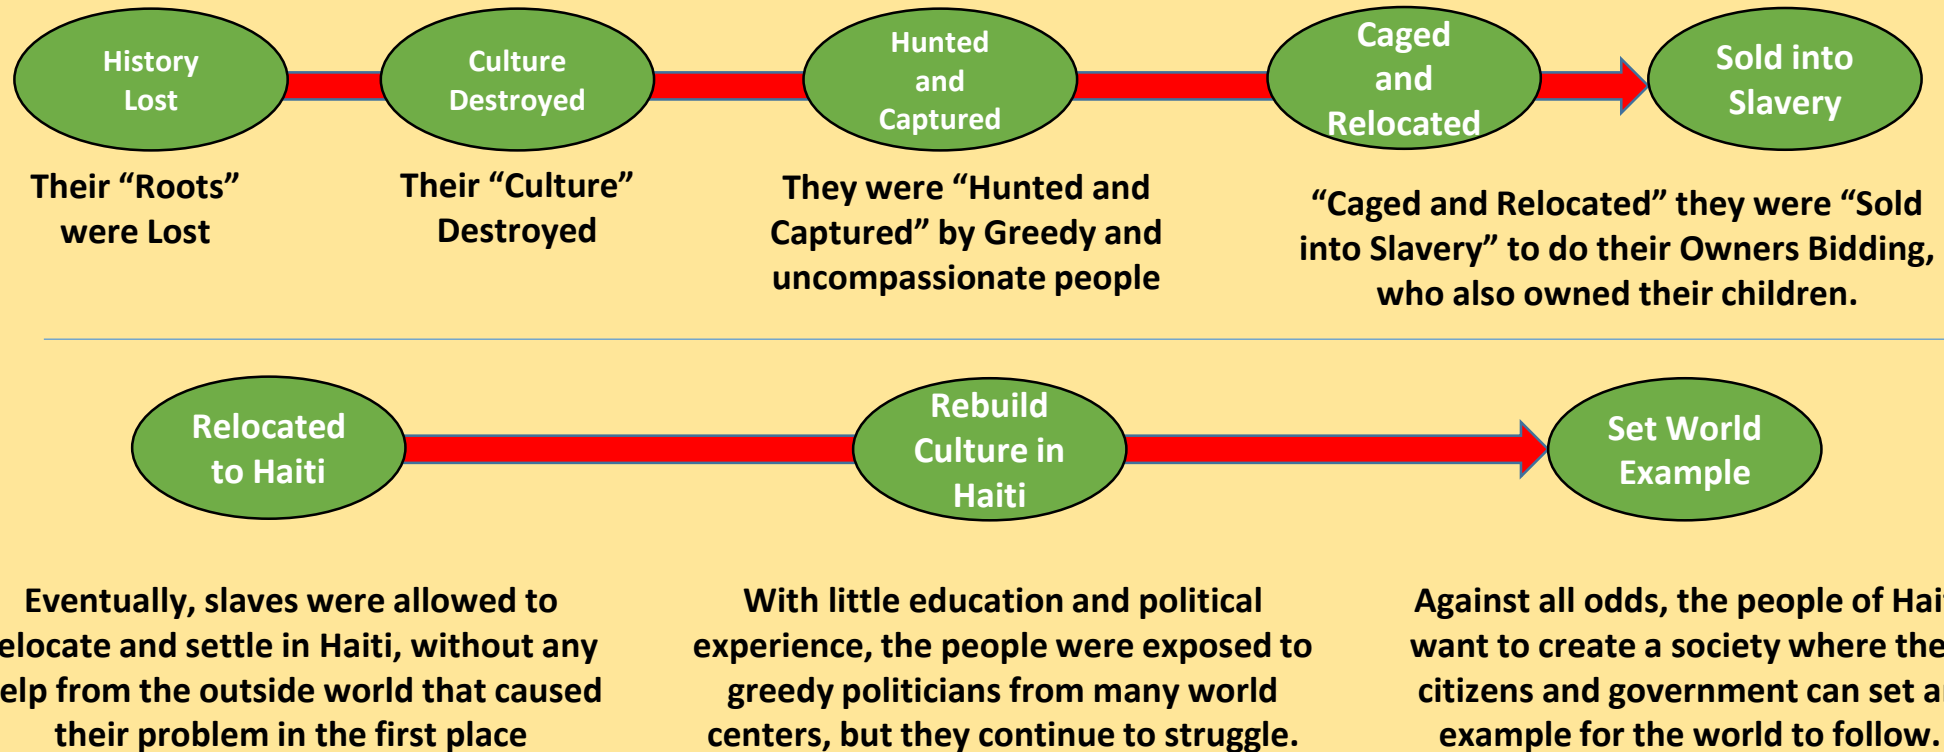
History Lost

Culture Destroyed

Hunted and Captured

Caged and Relocated

Sold into Slavery

Their “Roots” were Lost

Their “Culture” Destroyed

They were “Hunted and Captured” by Greedy and uncompassionate people

“Caged and Relocated” they were “Sold into Slavery” to do their Owners Bidding, who also owned their children.

Relocated to Haiti

Rebuild Culture in Haiti

Set World Example

Eventually, slaves were allowed to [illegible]elocate and settle in Haiti, without any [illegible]elp from the outside world that caused their problem in the first place

With little education and political experience, the people were exposed to greedy politicians from many world centers, but they continue to struggle.

Against all odds, the people of Hai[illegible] want to create a society where the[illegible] citizens and government can set a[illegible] example for the world to follow.